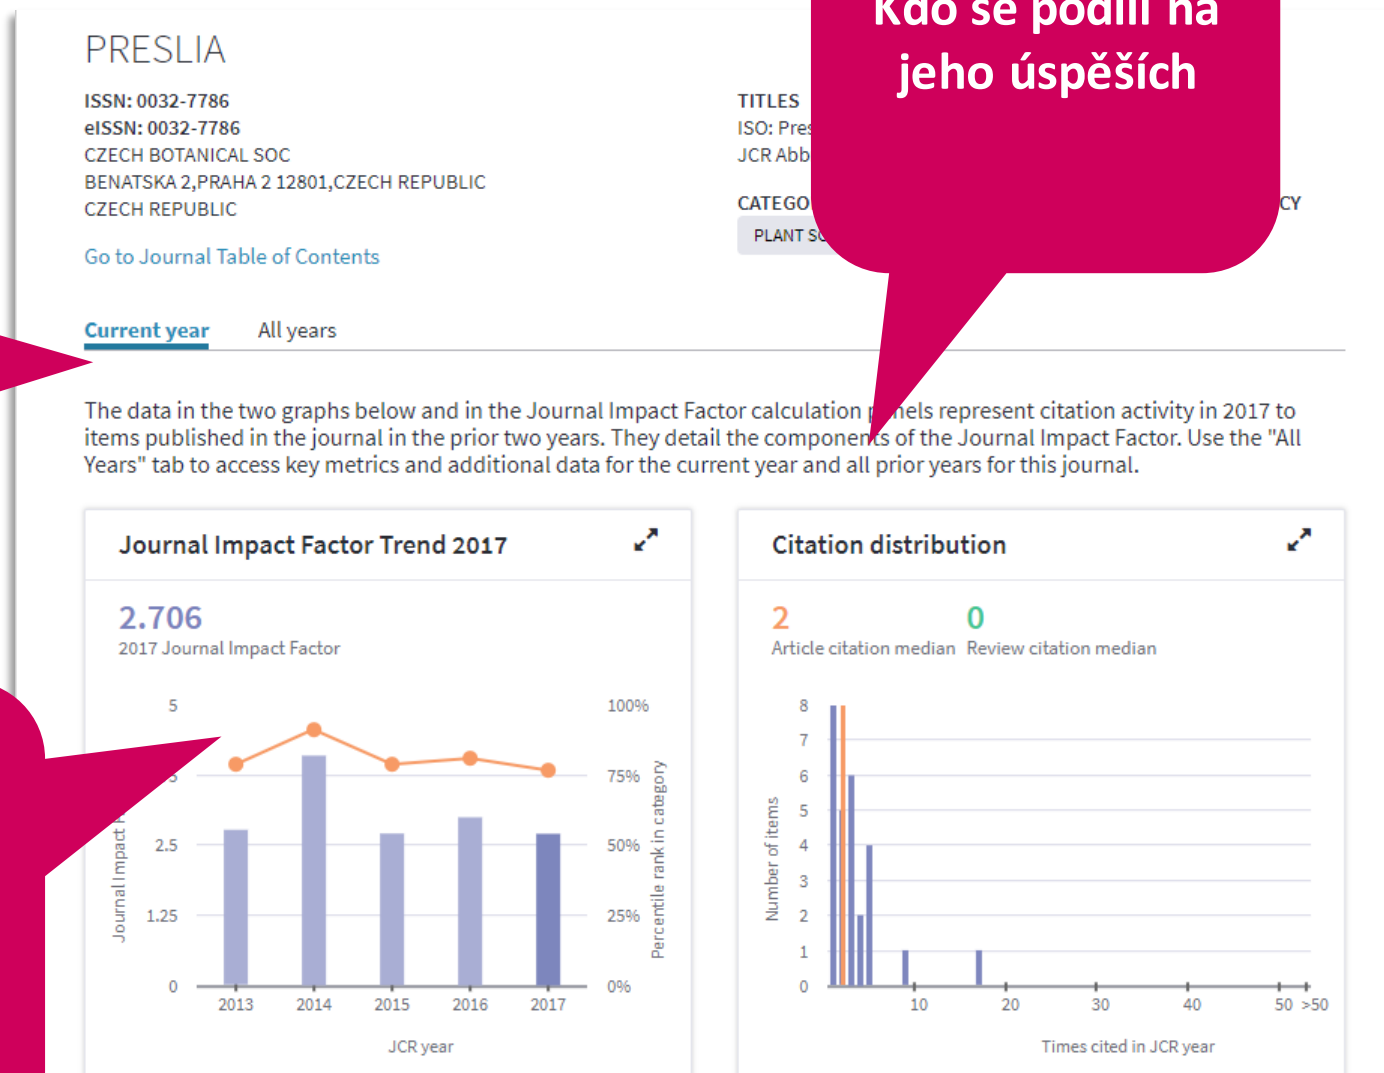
Kdo se podílí na jeho úspěších

PRESLIA

ISSN: 0032-7786
eISSN: 0032-7786
CZECH BOTANICAL SOC
BENATSKA 2,PRAHA 2 12801,CZECH REPUBLIC
CZECH REPUBLIC

Go to Journal Table of Contents

TITLES
ISO: Pres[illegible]
JCR Abb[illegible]

CATEGO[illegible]
PLANT SC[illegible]

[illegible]CY

Current year All years

The data in the two graphs below and in the Journal Impact Factor calculation p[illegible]nels represent citation activity in 2017 to items published in the journal in the prior two years. They detail the components of the Journal Impact Factor. Use the "All Years" tab to access key metrics and additional data for the current year and all prior years for this journal.

Journal Impact Factor Trend 2017

2.706
2017 Journal Impact Factor

5
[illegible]
2.5
1.25
0
Journal Impact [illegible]
100%
75%
50%
25%
0%
Percentile rank in category
2013 2014 2015 2016 2017
JCR year

Citation distribution

2
Article citation median
0
Review citation median

8
7
6
5
4
3
2
1
0
Number of items
10 20 30 40 50 >50
Times cited in JCR year